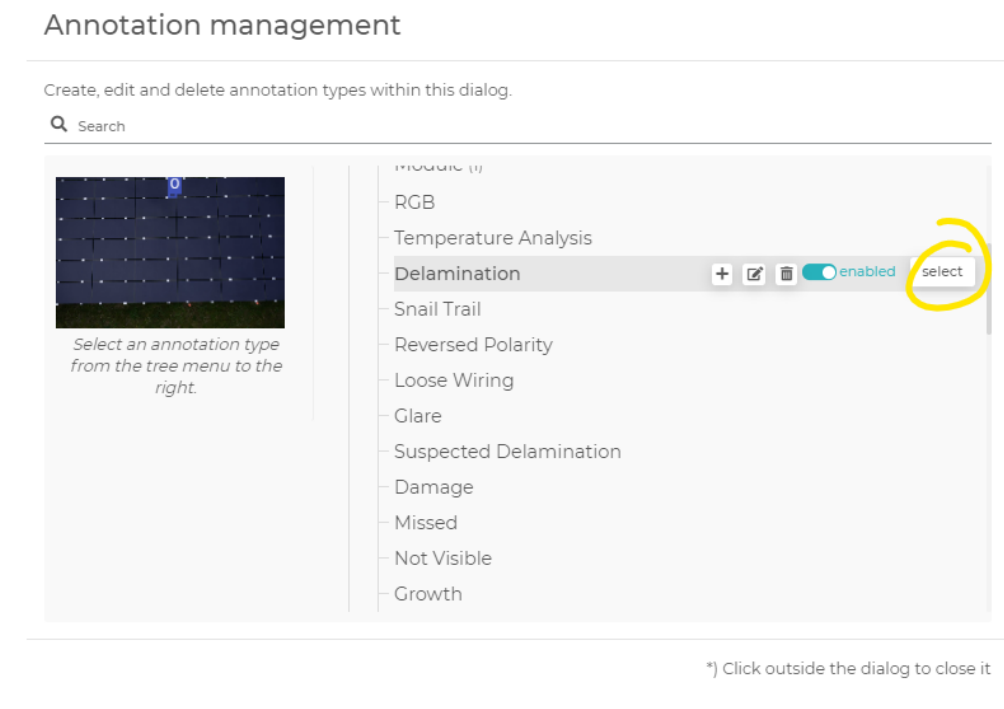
Annotation management

Create, edit and delete annotation types within this dialog.

Search

0

Select an annotation type from the tree menu to the right.

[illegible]

RGB

Temperature Analysis

Delamination + enabled select

Snail Trail

Reversed Polarity

Loose Wiring

Glare

Suspected Delamination

Damage

Missed

Not Visible

Growth

*) Click outside the dialog to close it